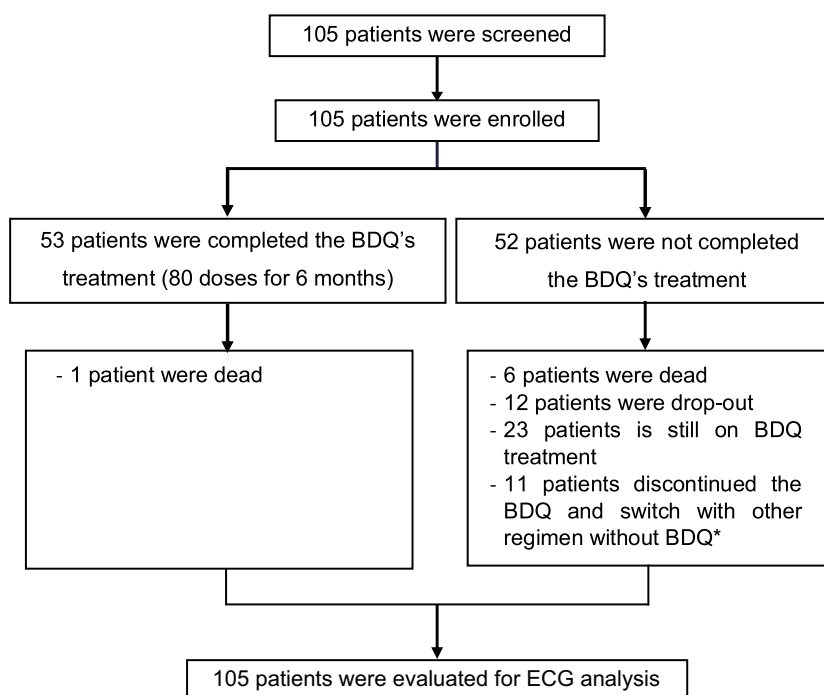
105 patients were screened

105 patients were enrolled

53 patients were completed the BDQ's treatment (80 doses for 6 months)

52 patients were not completed the BDQ's treatment

- 1 patient were dead

- 6 patients were dead
- 12 patients were drop-out
- 23 patients is still on BDQ treatment
- 11 patients discontinued the BDQ and switch with other regimen without BDQ*

105 patients were evaluated for ECG analysis